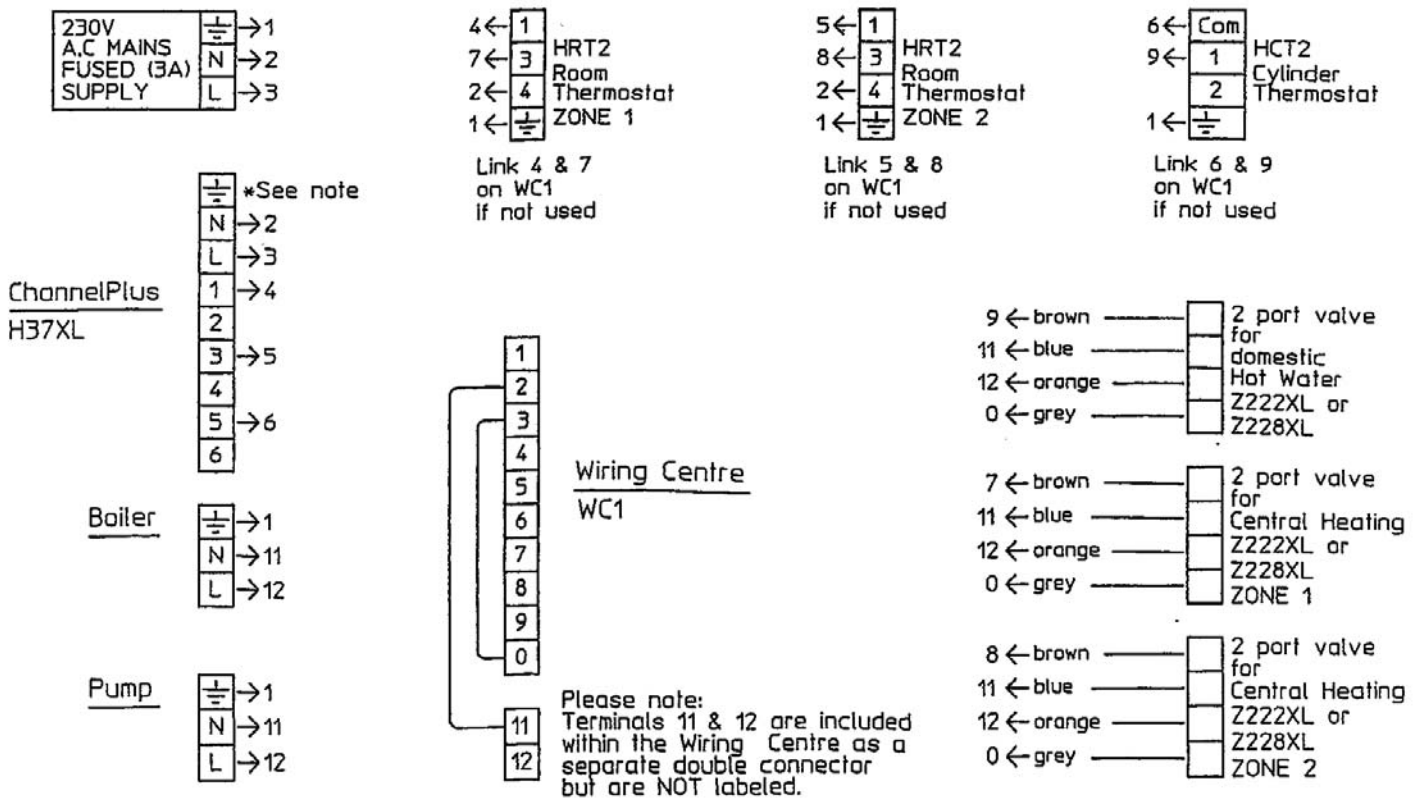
230V A.C MAINS FUSED (3A) SUPPLY

| | |
|---|---|
| ⏚ | →1 |
| N | →2 |
| L | →3 |

4← 1
7← 3
2← 4
1← ⏚
HRT2 Room Thermostat ZONE 1

Link 4 & 7 on WC1 if not used

5← 1
8← 3
2← 4
1← ⏚
HRT2 Room Thermostat ZONE 2

Link 5 & 8 on WC1 if not used

6← Com
9← 1
2
1← ⏚
HCT2 Cylinder Thermostat

Link 6 & 9 on WC1 if not used

ChannelPlus
H37XL

| | |
|---|---|
| ⏚ | *See note |
| N | →2 |
| L | →3 |
| 1 | →4 |
| 2 | |
| 3 | →5 |
| 4 | |
| 5 | →6 |
| 6 | |

Boiler

| | |
|---|---|
| ⏚ | →1 |
| N | →11 |
| L | →12 |

Pump

| | |
|---|---|
| ⏚ | →1 |
| N | →11 |
| L | →12 |

1
2
3
4
5
6
7
8
9
0

Wiring Centre
WC1

11
12

Please note:
Terminals 11 & 12 are included within the Wiring Centre as a separate double connector but are NOT labeled.

9 ← brown
11 ← blue
12 ← orange
0 ← grey
2 port valve for domestic Hot Water Z222XL or Z228XL

7 ← brown
11 ← blue
12 ← orange
0 ← grey
2 port valve for Central Heating Z222XL or Z228XL ZONE 1

8 ← brown
11 ← blue
12 ← orange
0 ← grey
2 port valve for Central Heating Z222XL or Z228XL ZONE 2